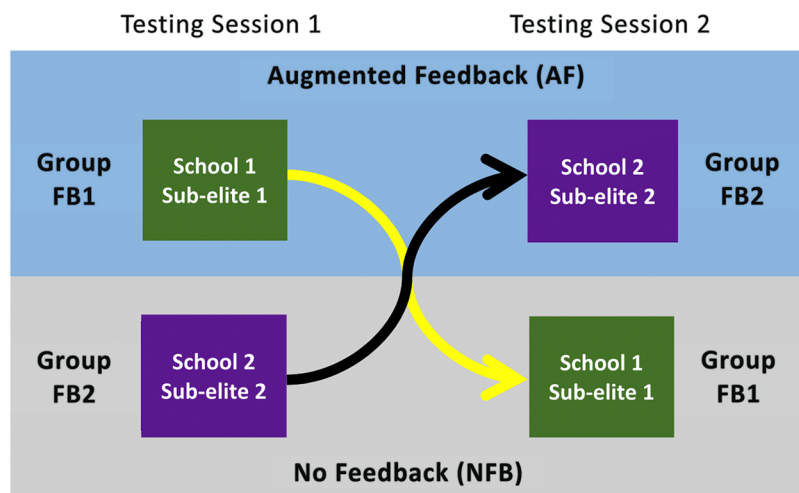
Testing Session 1

Testing Session 2

Augmented Feedback (AF)

Group FB1

School 1
Sub-elite 1

School 2
Sub-elite 2

Group FB2

Group FB2

School 2
Sub-elite 2

School 1
Sub-elite 1

Group FB1

No Feedback (NFB)